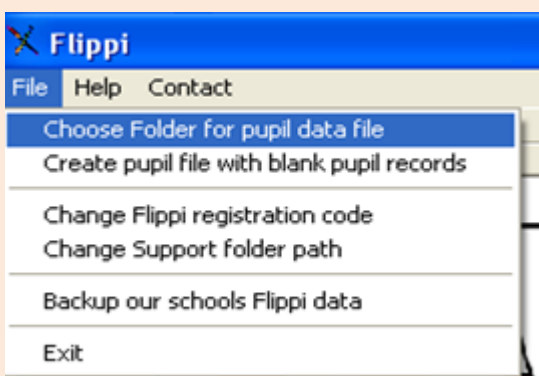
Flippi

File Help Contact

Choose Folder for pupil data file
Create pupil file with blank pupil records

Change Flippi registration code
Change Support folder path

Backup our schools Flippi data

Exit